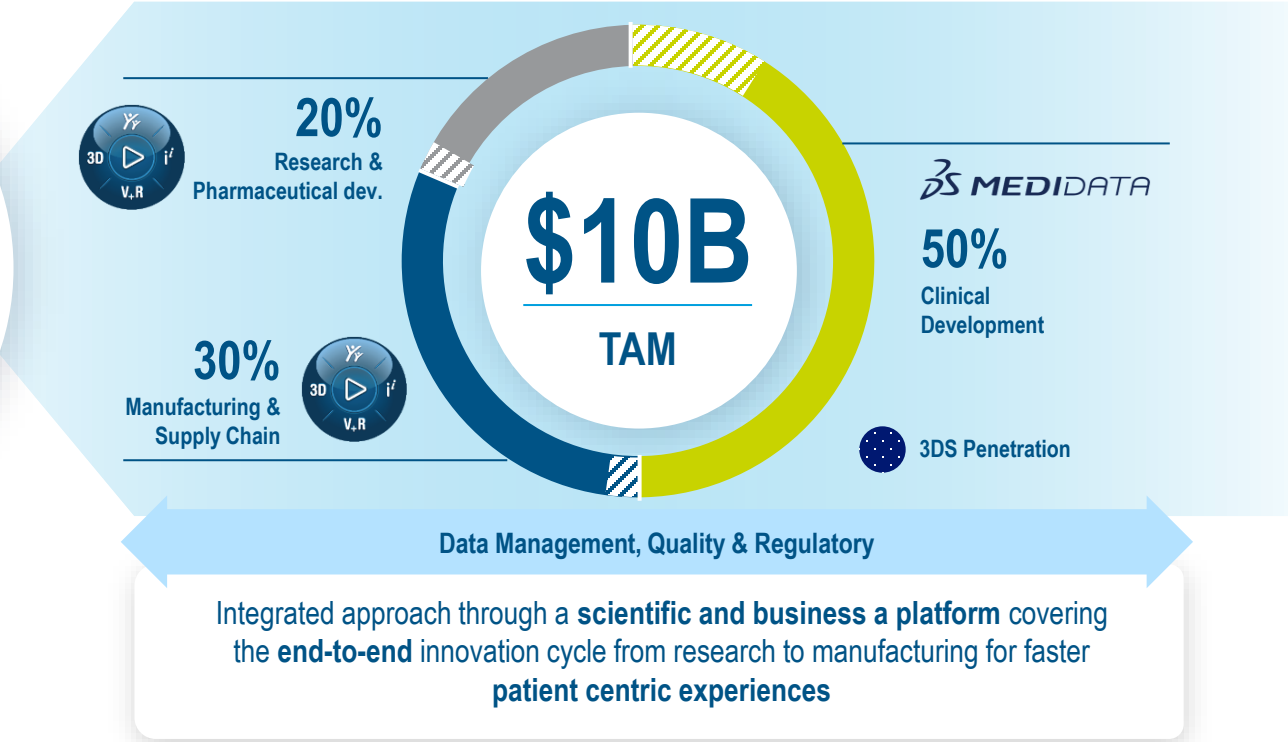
3D V+R $i^i$

20%
Research & Pharmaceutical dev.

$10B
TAM

3DS MEDIDATA

50%
Clinical Development

30%
Manufacturing & Supply Chain

3D V+R $i^i$

3DS Penetration

Data Management, Quality & Regulatory

Integrated approach through a **scientific and business a platform** covering the **end-to-end** innovation cycle from research to manufacturing for faster **patient centric experiences**